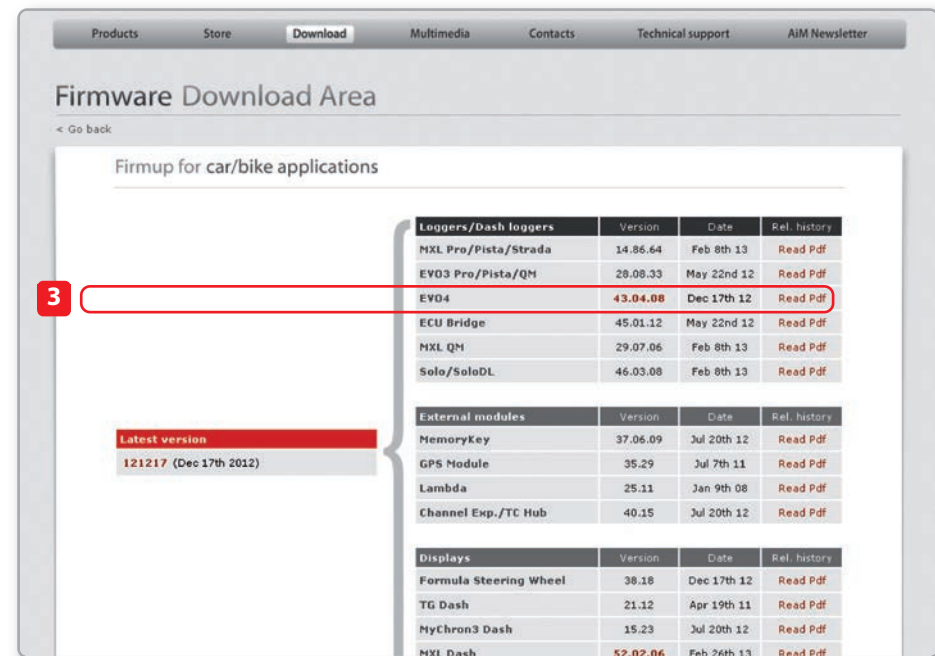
Products Store Download Multimedia Contacts Technical support AiM Newsletter

Firmware Download Area

< Go back

Firmup for car/bike applications

3

Latest version

121217 (Dec 17th 2012)

| Loggers/Dash loggers | Version | Date | Rel. history |
|---|---|---|---|
| MXL Pro/Pista/Strada | 14.86.64 | Feb 8th 13 | Read Pdf |
| EVO3 Pro/Pista/QM | 28.08.33 | May 22nd 12 | Read Pdf |
| EVO4 | 43.04.08 | Dec 17th 12 | Read Pdf |
| ECU Bridge | 45.01.12 | May 22nd 12 | Read Pdf |
| MXL QM | 29.07.06 | Feb 8th 13 | Read Pdf |
| Solo/SoloDL | 46.03.08 | Feb 8th 13 | Read Pdf |

| External modules | Version | Date | Rel. history |
|---|---|---|---|
| MemoryKey | 37.06.09 | Jul 20th 12 | Read Pdf |
| GPS Module | 35.29 | Jul 7th 11 | Read Pdf |
| Lambda | 25.11 | Jan 9th 08 | Read Pdf |
| Channel Exp./TC Hub | 40.15 | Jul 20th 12 | Read Pdf |

| Displays | Version | Date | Rel. history |
|---|---|---|---|
| Formula Steering Wheel | 38.18 | Dec 17th 12 | Read Pdf |
| TG Dash | 21.12 | Apr 19th 11 | Read Pdf |
| MyChron3 Dash | 15.23 | Jul 20th 12 | Read Pdf |
| MXL Dash | 52.02.06 | Feb 26th 13 | Read Pdf |